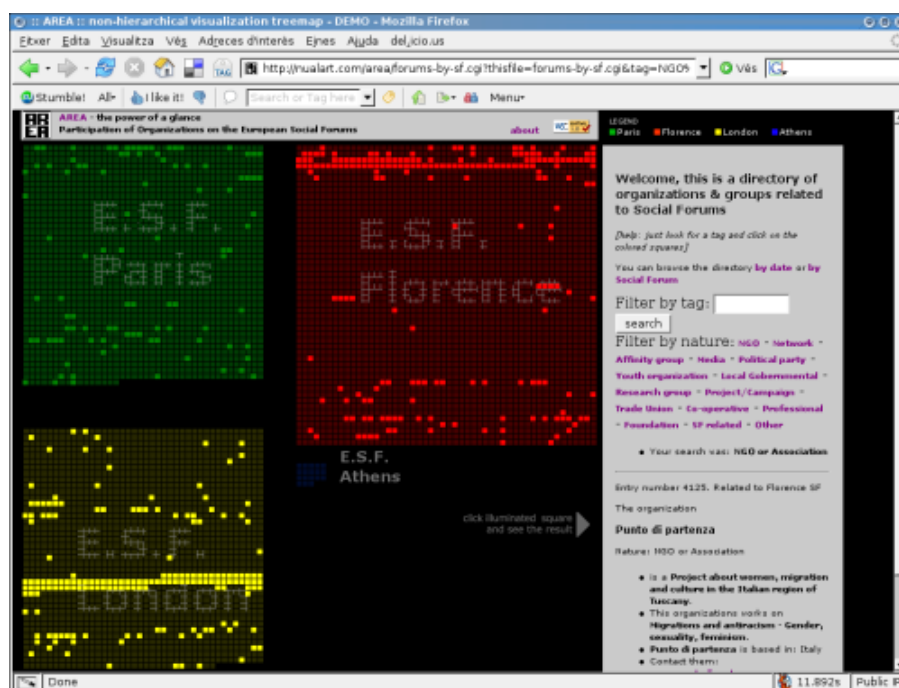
:: AREA :: non-hierarchical visualization treemap - DEMO - Mozilla Firefox

Fitxer Edita Visualitza Vès Adreces d'interès Eines Ajuda del.icio.us

http://nualart.com/area/forums-by-sf.cgi?thisfile=forums-by-sf.cgi&tag=NGO% Vés

StumbleUpon! All I like it! Search or Tag here Menu

AREA - the power of a glance
Participation of Organizations on the European Social Forums

about

LEGEND
Paris Florence London Athens

E.S.F. Paris

E.S.F. Florence

E.S.F. London

E.S.F. Athens

click illuminated square and see the result

Welcome, this is a directory of organizations & groups related to Social Forums

[help: just look for a tag and click on the colored squares]

You can browse the directory by date or by Social Forum

Filter by tag:

search

Filter by nature: NGO - Network - Affinity group - Media - Political party - Youth organization - Local Gobernmental - Research group - Project/Campaign - Trade Union - Co-operative - Professional - Foundation - SF related - Other

• Your search was: NGO or Association

Entry number 4125. Related to Florence SF

The organization

Punto di partenza

Nature: NGO or Association

• is a Project about women, migration and culture in the Italian region of Tuscany.
• This organizations works on Migrations and antiracism - Gender, sexuality, feminism.
• Punto di partenza is based in: Italy
• Contact them:

Done

11.892s Public